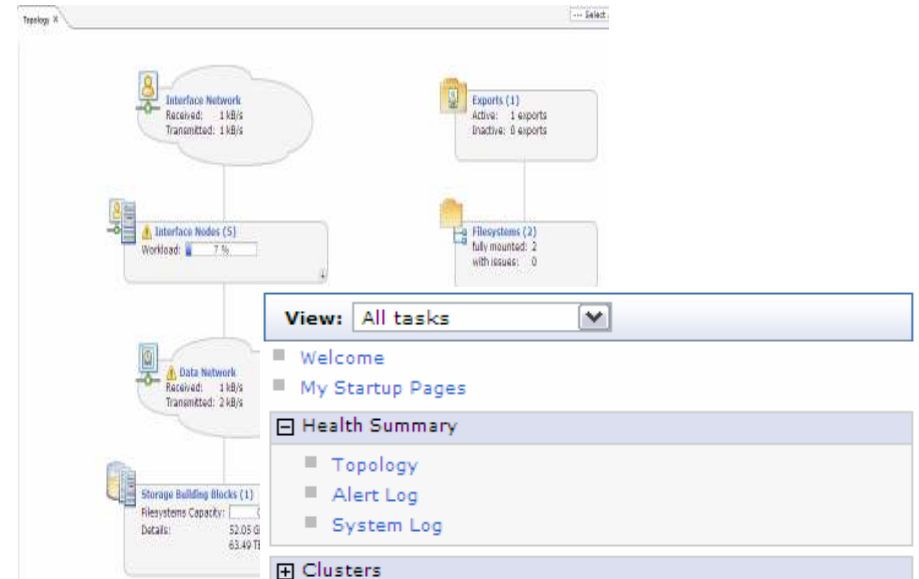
Topology ✕

--- Select

Interface Network
Received: 1 kB/s
Transmitted: 1 kB/s

Exports (1)
Active: 1 exports
Inactive: 0 exports

Interface Nodes (5)
Workload: 7 %

Filesystems (2)
fully mounted: 2
with issues: 0

Data Network
Received: 1 kB/s
Transmitted: 2 kB/s

Storage Building Blocks (1)
Filesystems Capacity:
Details: 52.05 G
63.49 T

View: All tasks

Welcome
My Startup Pages

Health Summary
Topology
Alert Log
System Log

Clusters